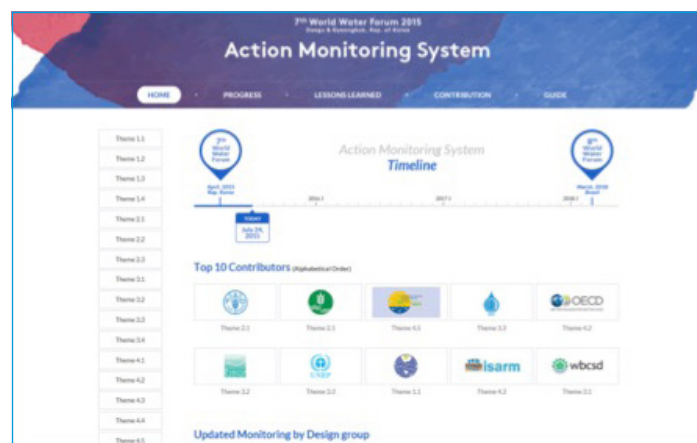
7th World Water Forum 2015
Daegu & Gyeongbuk, Rep. of Korea

Action Monitoring System

HOME PROGRESS LESSONS LEARNED CONTRIBUTION GUIDE

Theme 1.1
Theme 1.2
Theme 1.3
Theme 1.4
Theme 2.1
Theme 2.2
Theme 2.3
Theme 3.1
Theme 3.2
Theme 3.3
Theme 3.4
Theme 4.1
Theme 4.2
Theme 4.3
Theme 4.4
Theme 4.5

7th World Water Forum
April, 2015 Rep. Korea

Action Monitoring System
Timeline

8th World Water Forum
March, 2018 Brazil

2016 | 2017 | 2018 |

TODAY
July 24, 2015

Top 10 Contributors (Alphabetical Order)

Theme 2.1 Theme 2.3 Theme 4.5 Theme 3.2 OECD Theme 4.2

Theme 3.2 UNEP Theme 3.3 Theme 1.1 isarm Theme 4.2 wbcsd Theme 3.1

Updated Monitoring by Design group